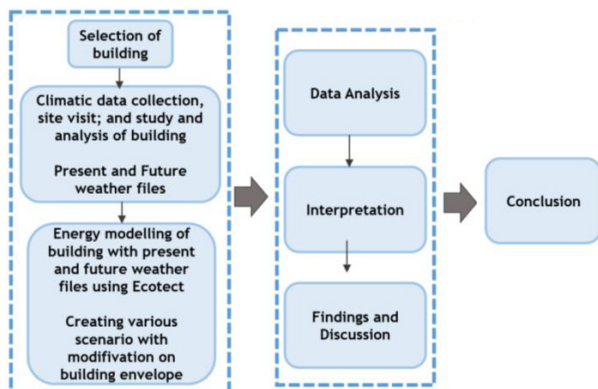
Selection of building

Climatic data collection, site visit; and study and analysis of building

Present and Future weather files

Energy modelling of building with present and future weather files using Ecotect

Creating various scenario with modifivation on building envelope

Data Analysis

Interpretation

Findings and Discussion

Conclusion